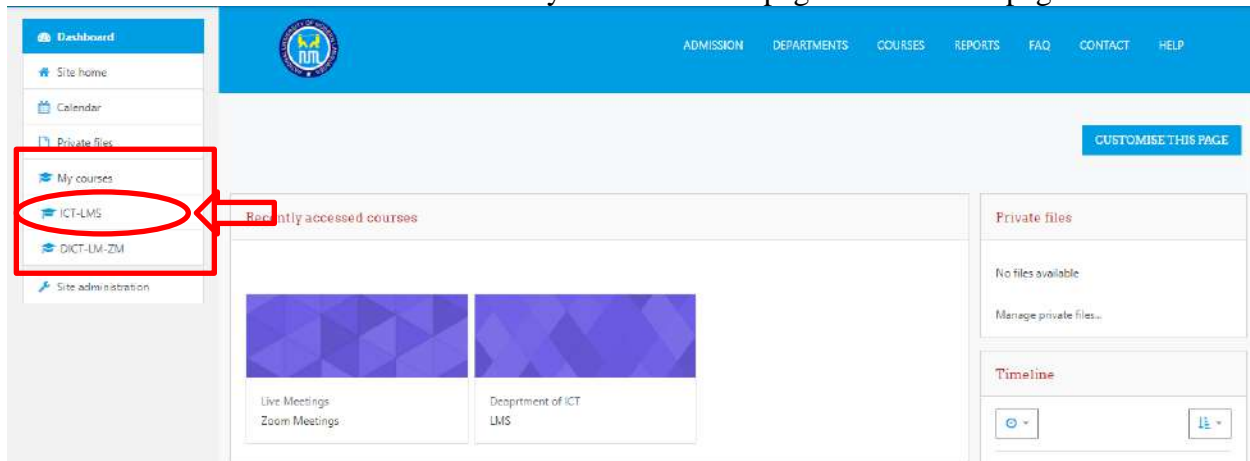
Dashboard
Site home
Calendar
Private files
My courses
ICT-LMS
DICT-LM-ZM
Site administration

ADMISSION DEPARTMENTS COURSES REPORTS FAQ CONTACT HELP

CUSTOMISE THIS PAGE

Recently accessed courses

Live Meetings
Zoom Meetings

Deoprtment of ICT
LMS

Private files

No files available

Manage private files...

Timeline